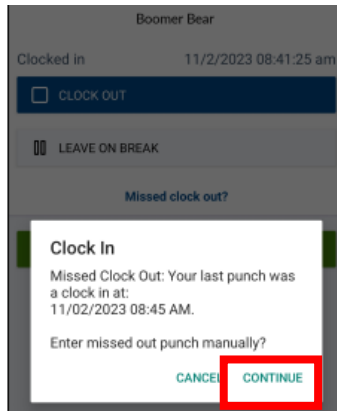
Boomer Bear

Clocked in 11/2/2023 08:41:25 am

CLOCK OUT

LEAVE ON BREAK

Missed clock out?

Clock In

Missed Clock Out: Your last punch was a clock in at:
11/02/2023 08:45 AM.

Enter missed out punch manually?

CANCEL CONTINUE